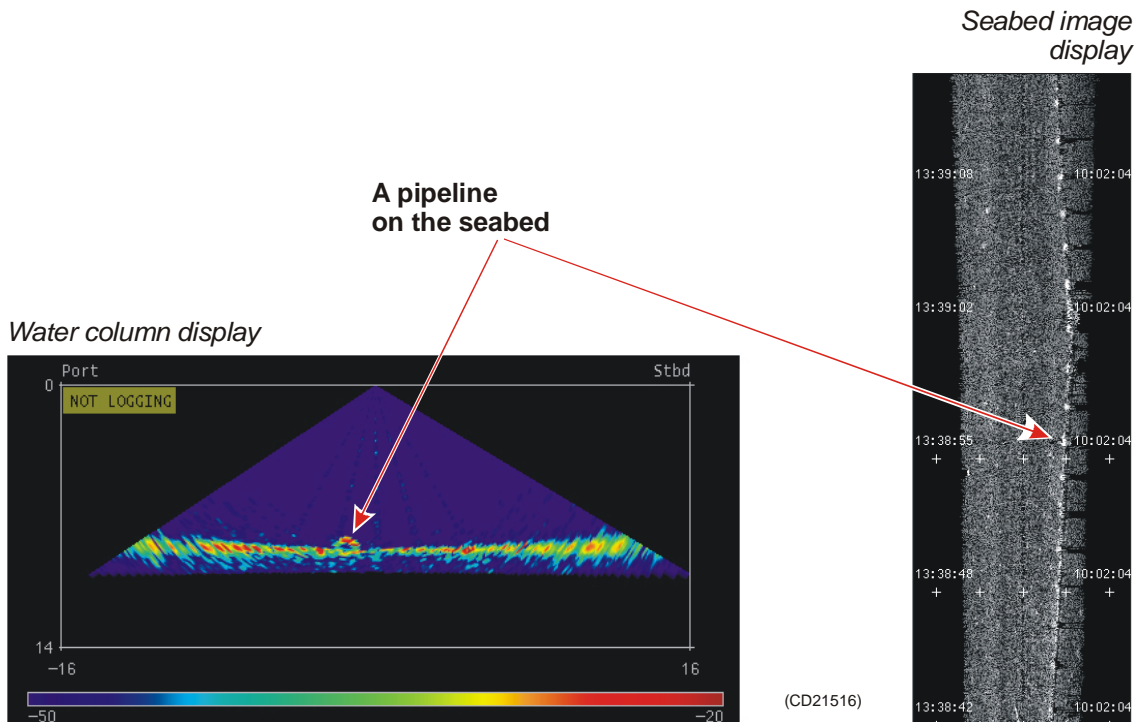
Seabed image display

A pipeline on the seabed

Water column display

Port

Stbd

0

NOT LOGGING

14

$-16$

16

$-50$

$-20$

(CD21516)

13:39:08

10:02:04

13:39:02

10:02:04

13:38:55

10:02:04

13:38:48

10:02:04

13:38:42

10:02:04